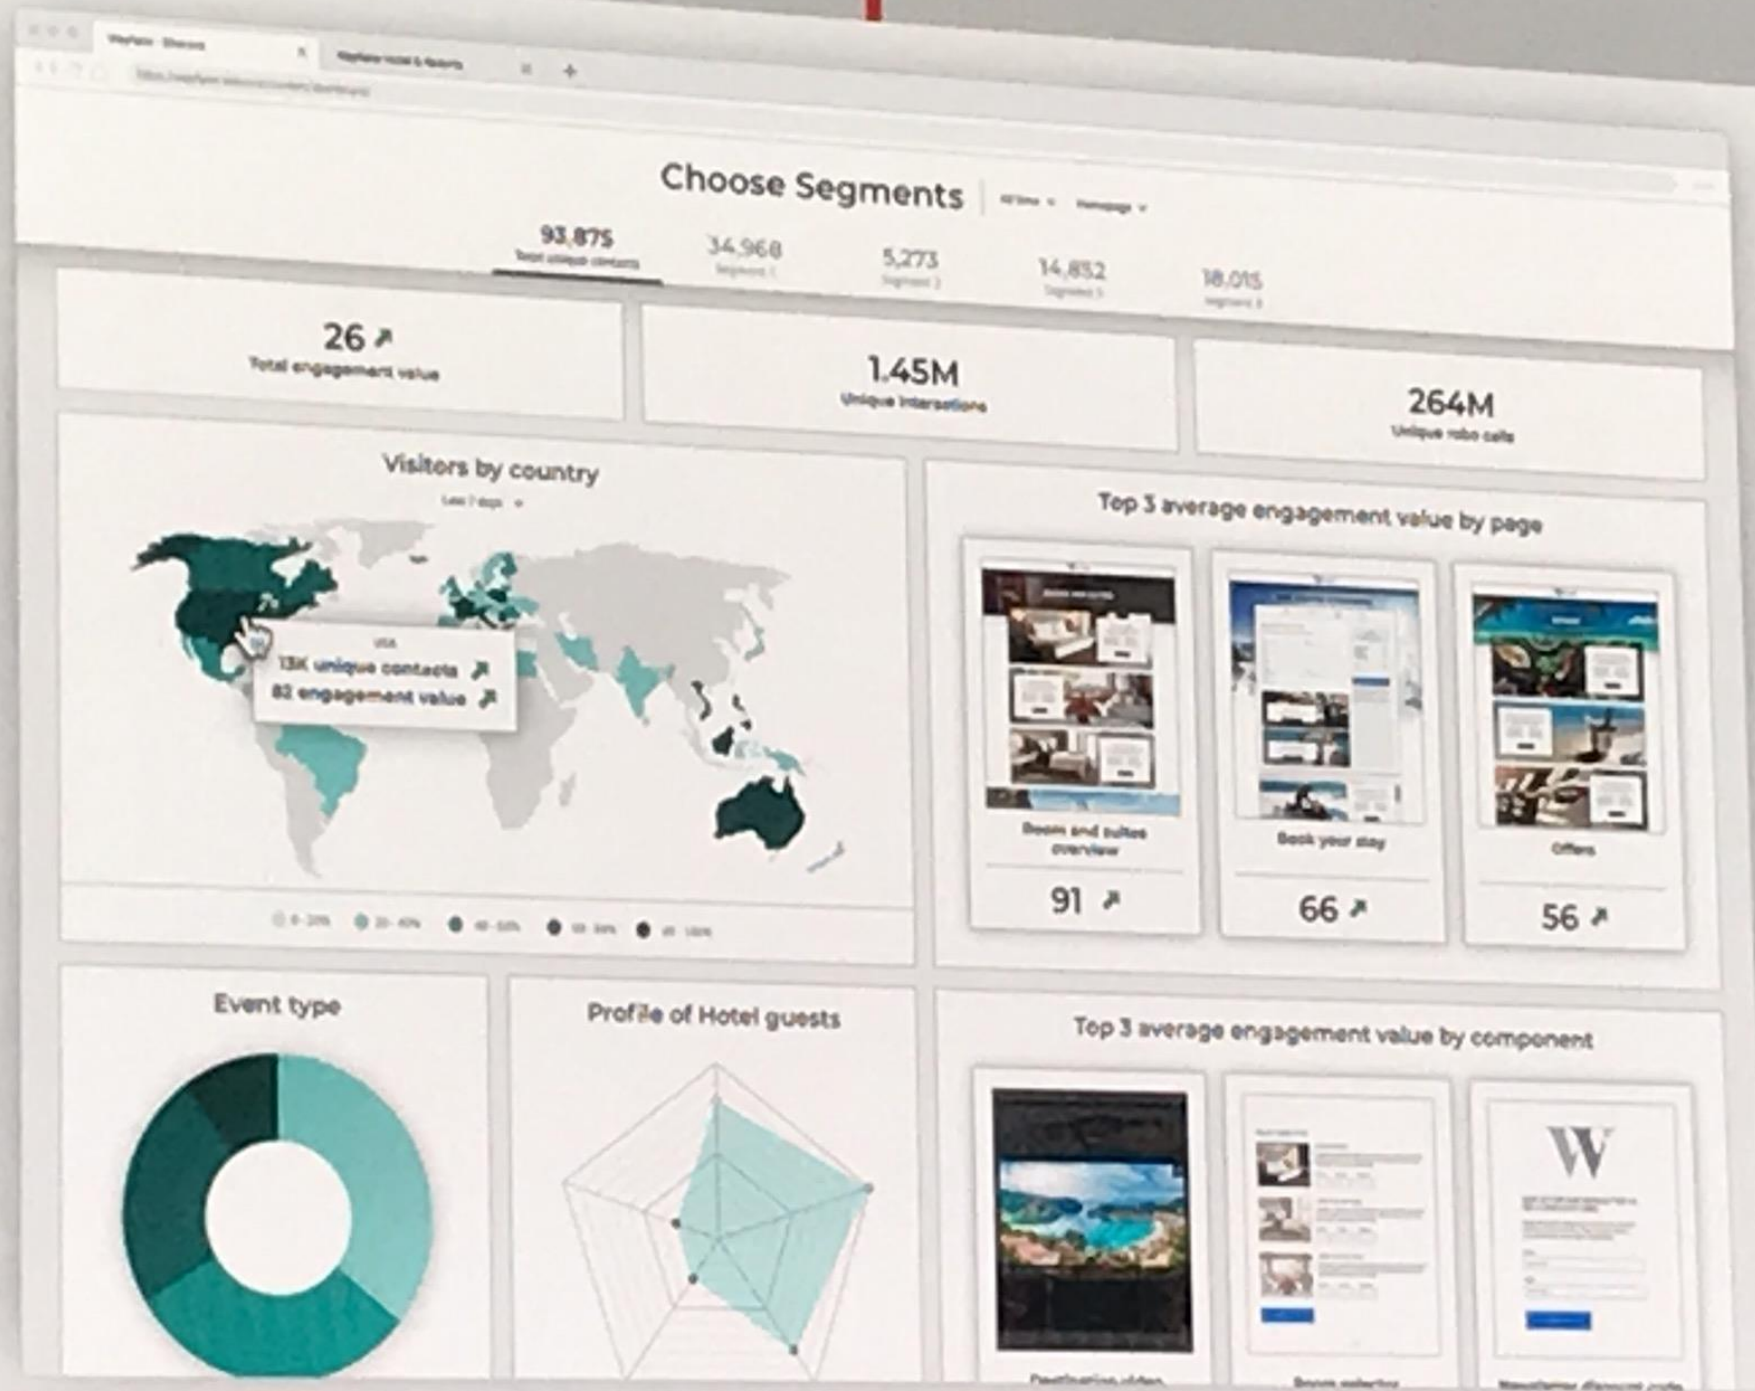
Wayfarer - Sitecore
Wayfarer Hotel & Resorts
+

Choose Segments
All time
Homepage

93,875
Total unique contacts

34,968
Segment 1

5,273
Segment 2

14,852
Segment 3

18,015
Segment 4

26 ↗
Total engagement value

1.45M
Unique interactions

264M
Unique robo calls

Visitors by country
Last 7 days

USA
13K unique contacts ↗
82 engagement value ↗

0 - 20%
20 - 40%
40 - 60%
60 - 80%
80 - 100%

Top 3 average engagement value by page

Room and suites overview
91 ↗

Book your stay
66 ↗

Offers
56 ↗

Event type

Profile of Hotel guests

Top 3 average engagement value by component

W

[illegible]
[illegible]
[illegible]